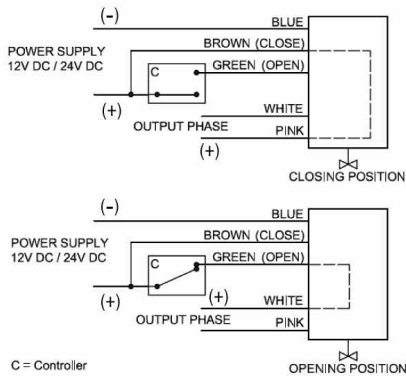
(-)
BLUE
POWER SUPPLY
12V DC / 24V DC
BROWN (CLOSE)
C
GREEN (OPEN)
(+)
WHITE
OUTPUT PHASE
PINK
(+)
CLOSING POSITION

(-)
BLUE
POWER SUPPLY
12V DC / 24V DC
BROWN (CLOSE)
C
GREEN (OPEN)
(+)
(+)
WHITE
OUTPUT PHASE
PINK
C = Controller
OPENING POSITION